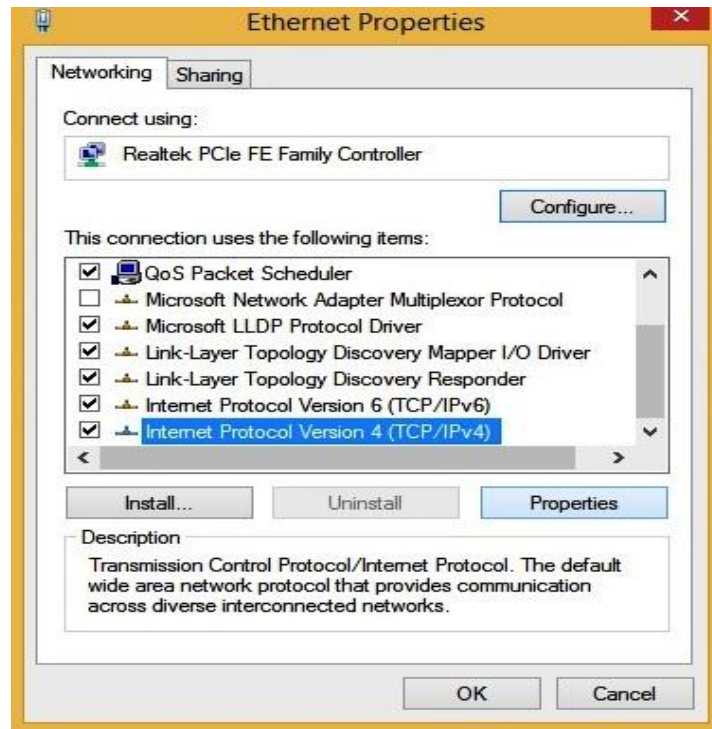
Ethernet Properties

Networking Sharing

Connect using:

Realtek PCIe FE Family Controller

Configure...

This connection uses the following items:

QoS Packet Scheduler
Microsoft Network Adapter Multiplexor Protocol
Microsoft LLDP Protocol Driver
Link-Layer Topology Discovery Mapper I/O Driver
Link-Layer Topology Discovery Responder
Internet Protocol Version 6 (TCP/IPv6)
Internet Protocol Version 4 (TCP/IPv4)

Install... Uninstall Properties

Description

Transmission Control Protocol/Internet Protocol. The default wide area network protocol that provides communication across diverse interconnected networks.

OK Cancel